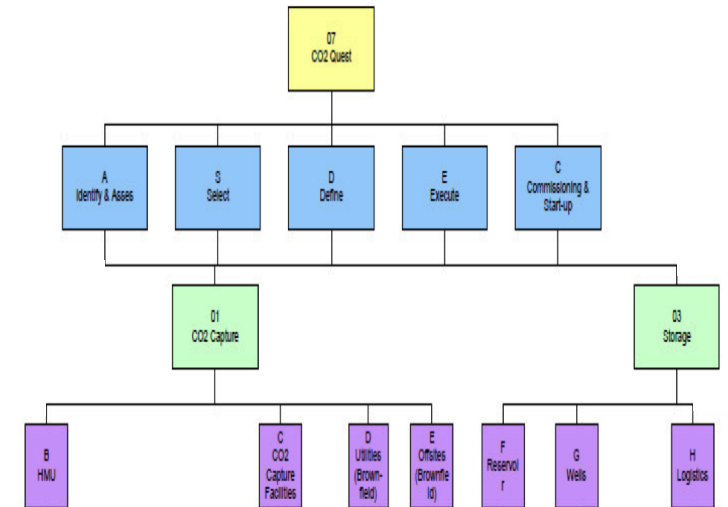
07
CO2 Quest

A
Identify & Asses

S
Select

D
Define

E
Execute

C
Commissioning & Start-up

01
CO2 Capture

03
Storage

B
HMU

C
CO2
Capture
Facilities

D
Utilities
(Brown-field)

E
Offsites
(Brownfield)

F
Reservoir

G
Wells

H
Logistics